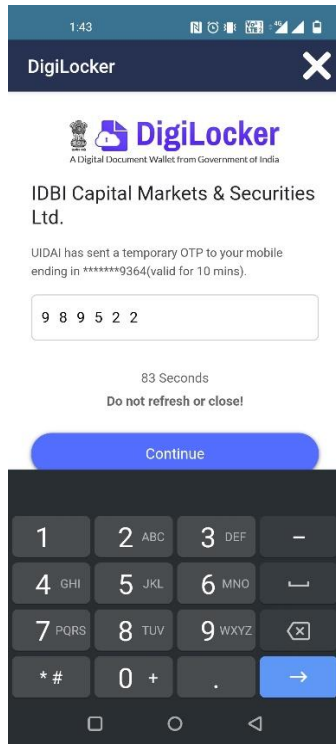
1:43

DigiLocker

DigiLocker
A Digital Document Wallet from Government of India

IDBI Capital Markets & Securities Ltd.

UIDAI has sent a temporary OTP to your mobile ending in *******9364(valid for 10 mins).

9 8 9 5 2 2

83 Seconds
Do not refresh or close!

Continue

1
2 ABC
3 DEF
–
4 GHI
5 JKL
6 MNO
7 PQRS
8 TUV
9 WXYZ
* #
0 +
.
→